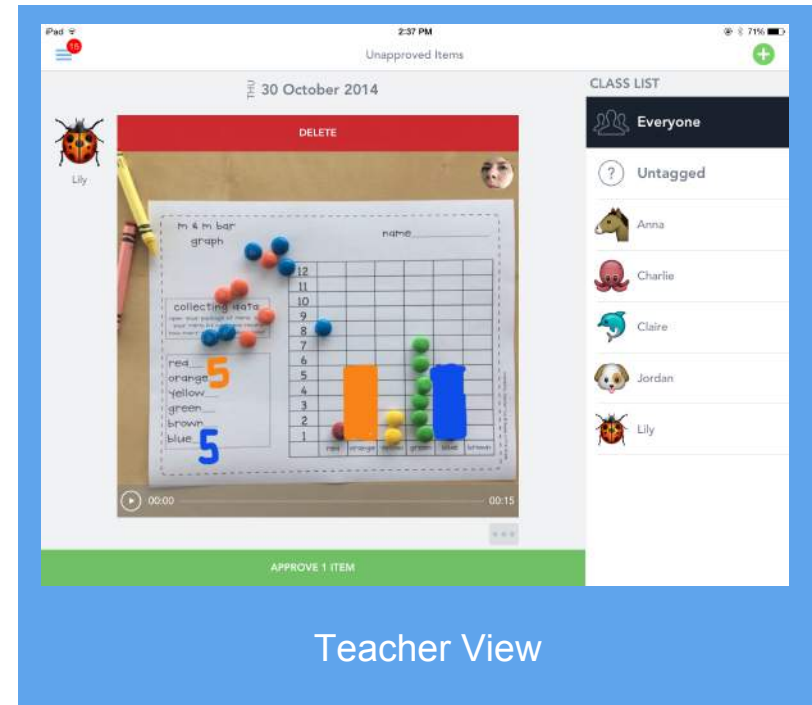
iPad
2:37 PM
71%
15
Unapproved Items

THU 30 October 2014

Lily

DELETE

m & m bar graph
name

collecting data
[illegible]

red
orange 5
yellow
green
brown
blue 5

12
11
10
9
8
7
6
5
4
3
2
1

red | orange | yellow | green | blue | brown

00:00
00:15

APPROVE 1 ITEM

CLASS LIST
Everyone
Untagged
Anna
Charlie
Claire
Jordan
Lily

Teacher View